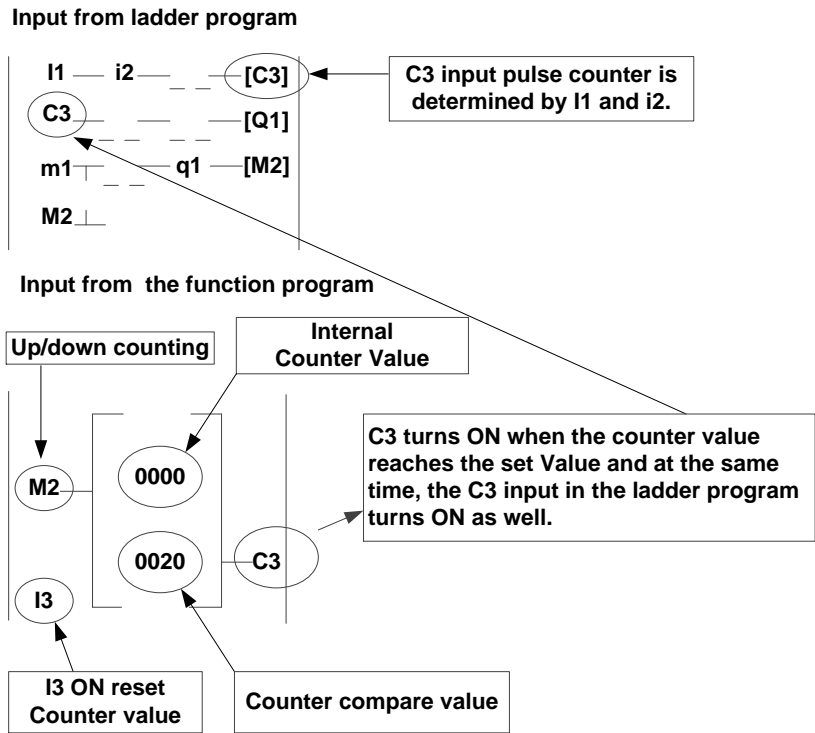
Input from ladder program

I1 i2 [C3]

C3 [Q1]

m1 q1 [M2]

M2

C3 input pulse counter is determined by I1 and i2.

Input from the function program

Up/down counting

Internal Counter Value

C3 turns ON when the counter value reaches the set Value and at the same time, the C3 input in the ladder program turns ON as well.

M2

0000

0020

C3

I3

I3 ON reset Counter value

Counter compare value